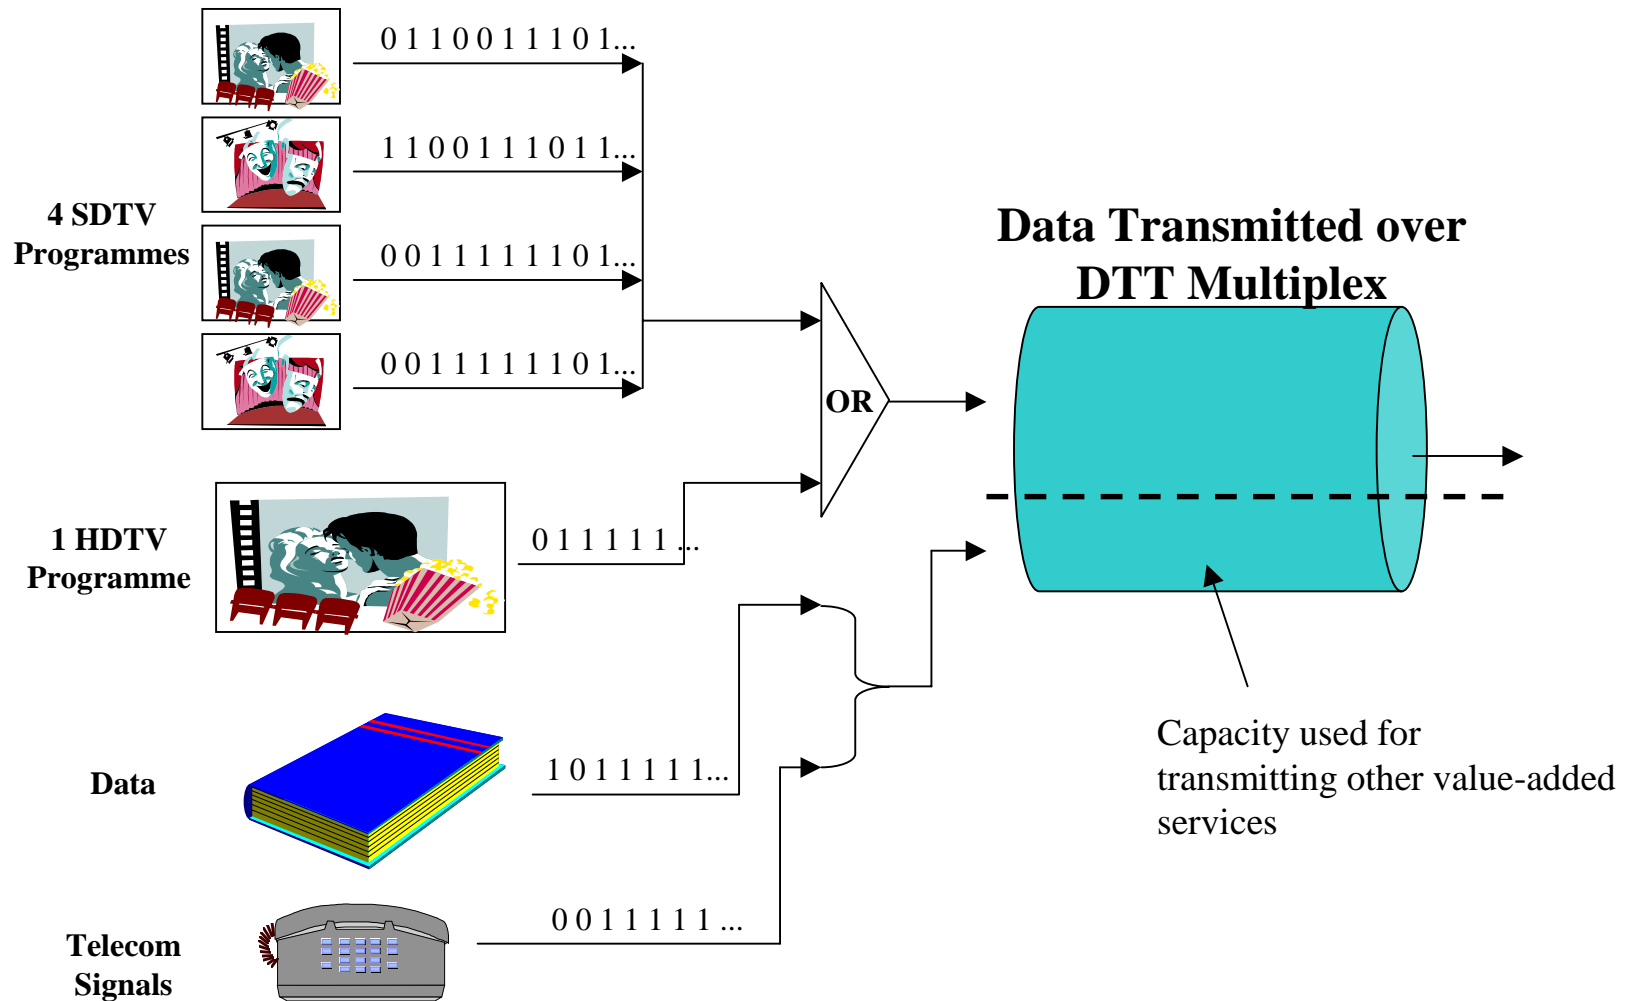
4 SDTV Programmes

0 1 1 0 0 1 1 1 0 1...

1 1 0 0 1 1 1 0 1 1...

0 0 1 1 1 1 1 1 0 1...

0 0 1 1 1 1 1 1 0 1...

1 HDTV Programme

0 1 1 1 1 1 ...

OR

Data Transmitted over DTT Multiplex

Data

1 0 1 1 1 1 1 1...

Telecom Signals

0 0 1 1 1 1 1 ...

Capacity used for transmitting other value-added services